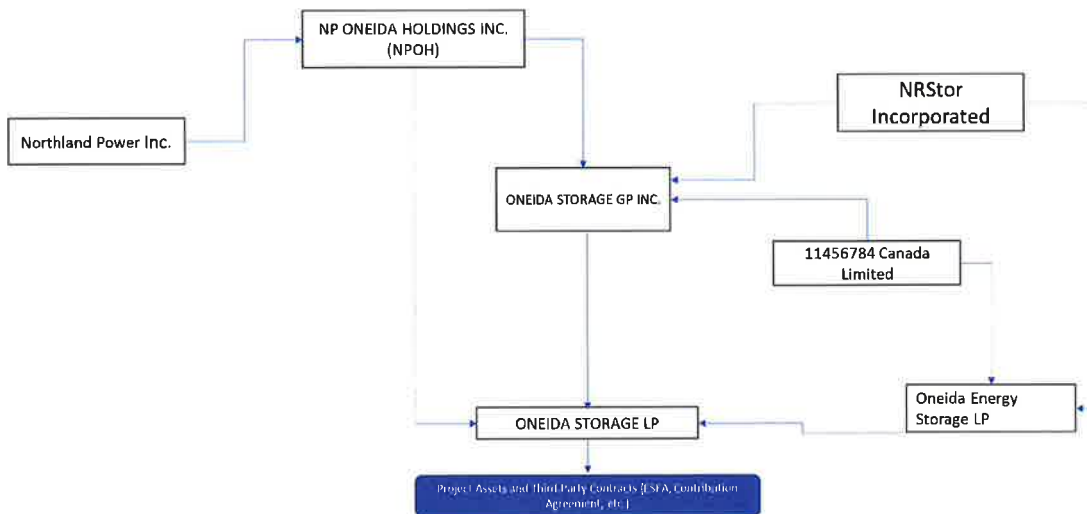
NP ONEIDA HOLDINGS INC. (NPOH)

Northland Power Inc.

NRStor Incorporated

ONEIDA STORAGE GP INC.

11456784 Canada Limited

Oneida Energy Storage LP

ONEIDA STORAGE LP

Project Assets and Third Party Contracts (ESFA, Contribution Agreement, etc.)